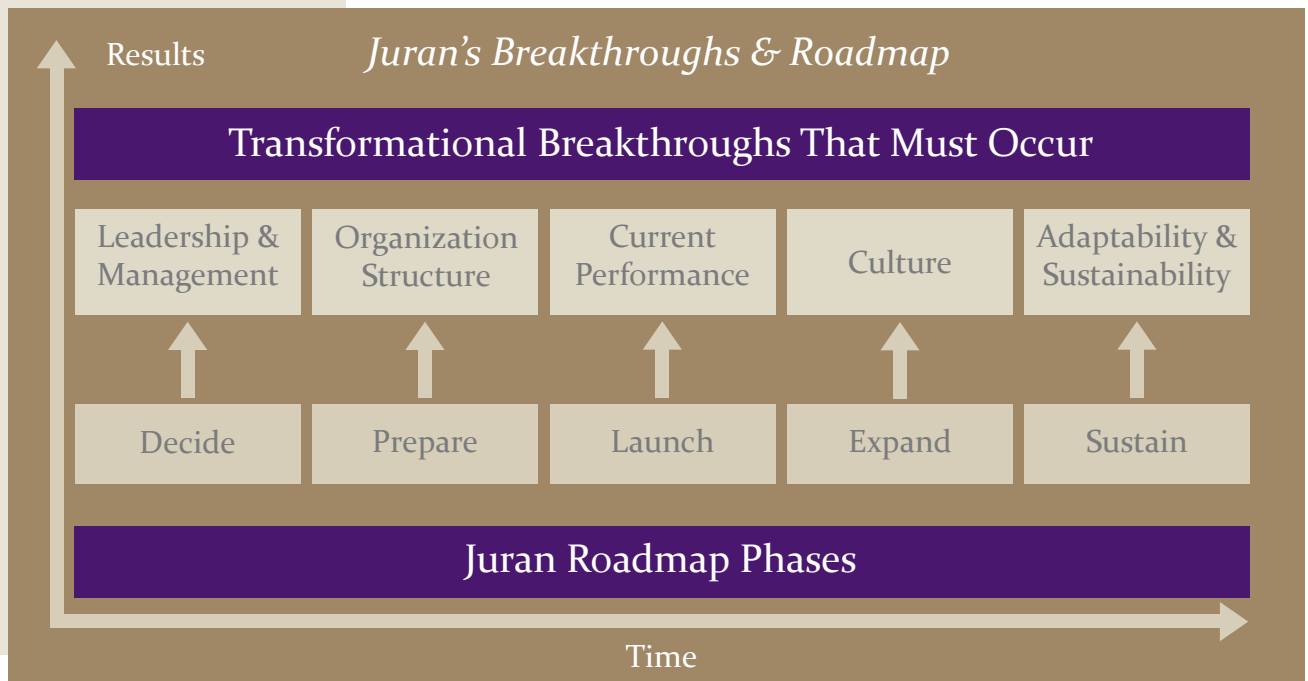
Results

Juran's Breakthroughs & Roadmap

Transformational Breakthroughs That Must Occur

Leadership & Management

Organization Structure

Current Performance

Culture

Adaptability & Sustainability

Decide

Prepare

Launch

Expand

Sustain

Juran Roadmap Phases

Time